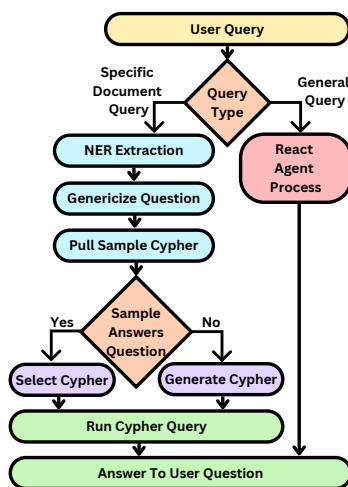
User Query

Specific Document Query

Query Type

General Query

NER Extraction

React Agent Process

Genericize Question

Pull Sample Cypher

Yes

Sample Answers Question

No

Select Cypher

Generate Cypher

Run Cypher Query

Answer To User Question